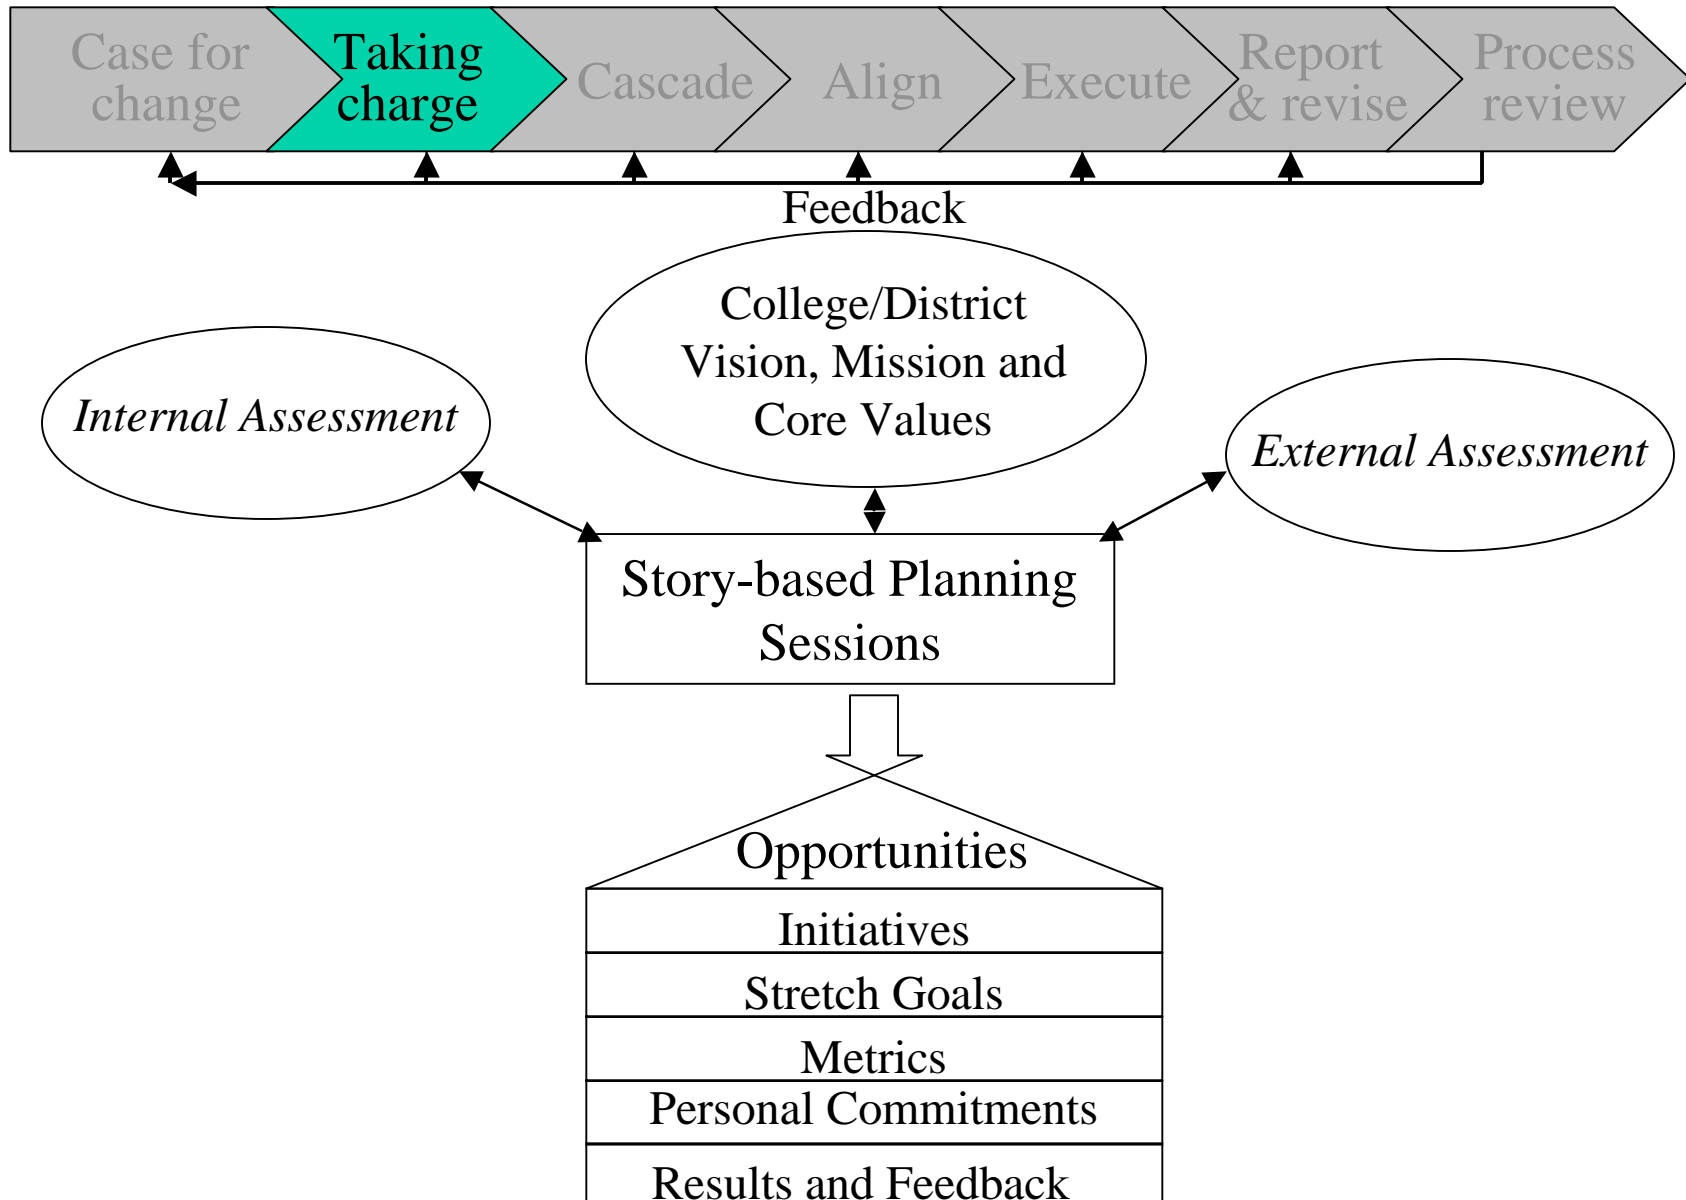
Case for change

Taking charge

Cascade

Align

Execute

Report & revise

Process review

Feedback

College/District Vision, Mission and Core Values

Internal Assessment

External Assessment

Story-based Planning Sessions

Opportunities

Initiatives

Stretch Goals

Metrics

Personal Commitments

Results and Feedback